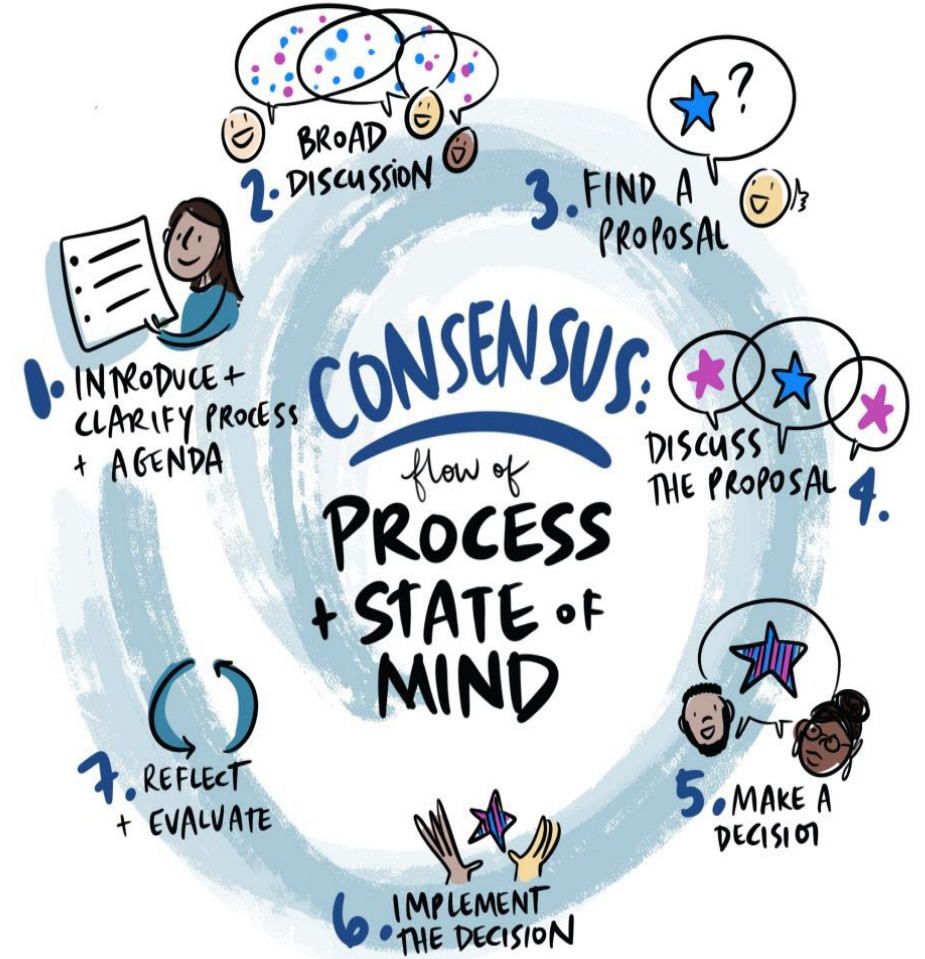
2. BROAD DISCUSSION

3. FIND A PROPOSAL

?

1. INTRODUCE + CLARIFY PROCESS + AGENDA

CONSENSUS:

flow of PROCESS + STATE OF MIND

DISCUSS THE PROPOSAL 4.

7. REFLECT + EVALUATE

5. MAKE A DECISION

6. IMPLEMENT THE DECISION